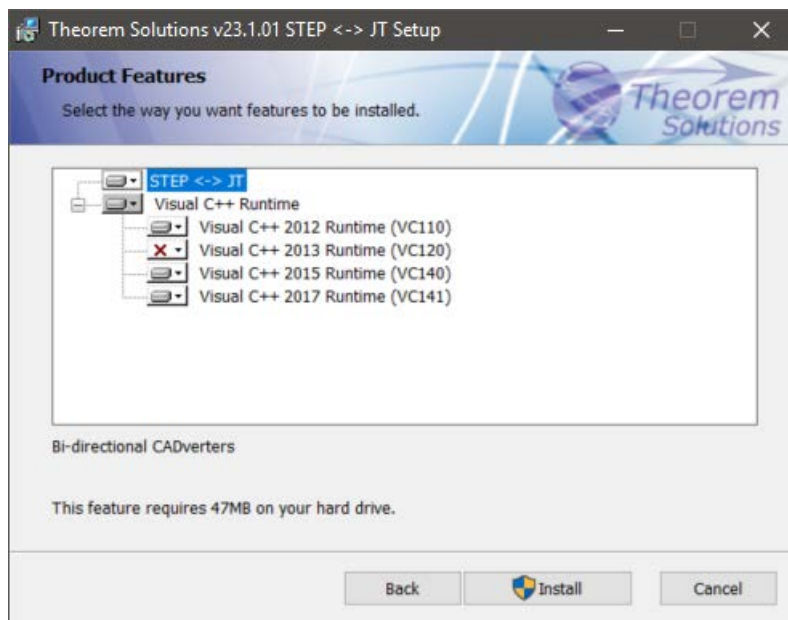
Theorem Solutions v23.1.01 STEP <-> JT Setup

Product Features

Select the way you want features to be installed.

Theorem Solutions

STEP <-> JT
Visual C++ Runtime
Visual C++ 2012 Runtime (VC110)
Visual C++ 2013 Runtime (VC120)
Visual C++ 2015 Runtime (VC140)
Visual C++ 2017 Runtime (VC141)

Bi-directional CADverters

This feature requires 47MB on your hard drive.

Back
Install
Cancel